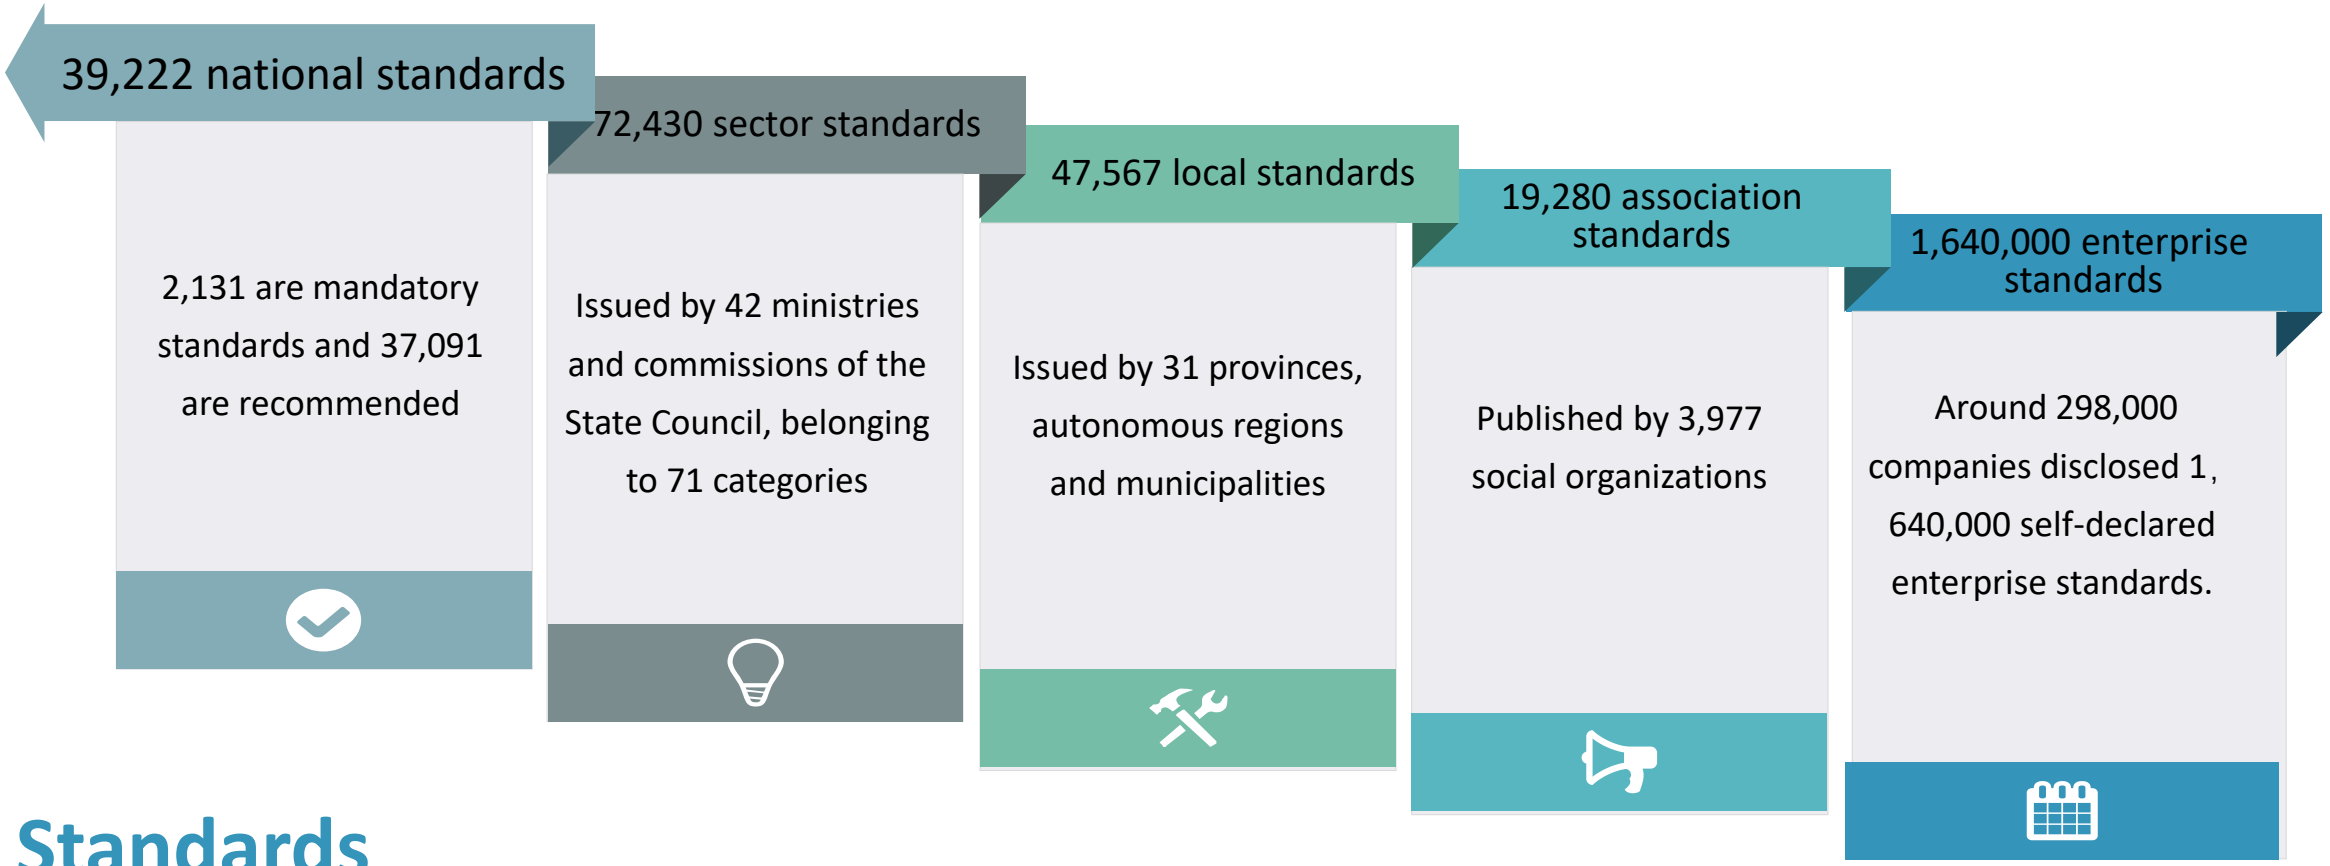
39,222 national standards

2,131 are mandatory standards and 37,091 are recommended

72,430 sector standards

Issued by 42 ministries and commissions of the State Council, belonging to 71 categories

47,567 local standards

Issued by 31 provinces, autonomous regions and municipalities

19,280 association standards

Published by 3,977 social organizations

1,640,000 enterprise standards

Around 298,000 companies disclosed 1, 640,000 self-declared enterprise standards.

Standards